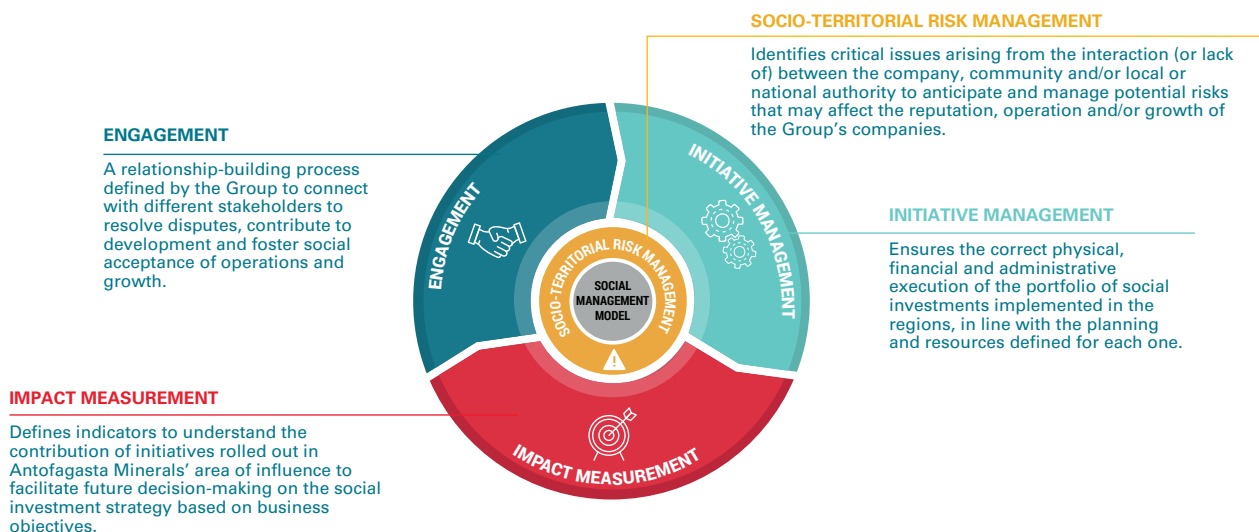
SOCIO-TERRITORIAL RISK MANAGEMENT

Identifies critical issues arising from the interaction (or lack of) between the company, community and/or local or national authority to anticipate and manage potential risks that may affect the reputation, operation and/or growth of the Group's companies.

ENGAGEMENT

A relationship-building process defined by the Group to connect with different stakeholders to resolve disputes, contribute to development and foster social acceptance of operations and growth.

INITIATIVE MANAGEMENT

Ensures the correct physical, financial and administrative execution of the portfolio of social investments implemented in the regions, in line with the planning and resources defined for each one.

IMPACT MEASUREMENT

Defines indicators to understand the contribution of initiatives rolled out in Antofagasta Minerals' area of influence to facilitate future decision-making on the social investment strategy based on business objectives.

ENGAGEMENT

INITIATIVE MANAGEMENT

SOCIO-TERRITORIAL RISK MANAGEMENT

SOCIAL MANAGEMENT MODEL

IMPACT MEASUREMENT